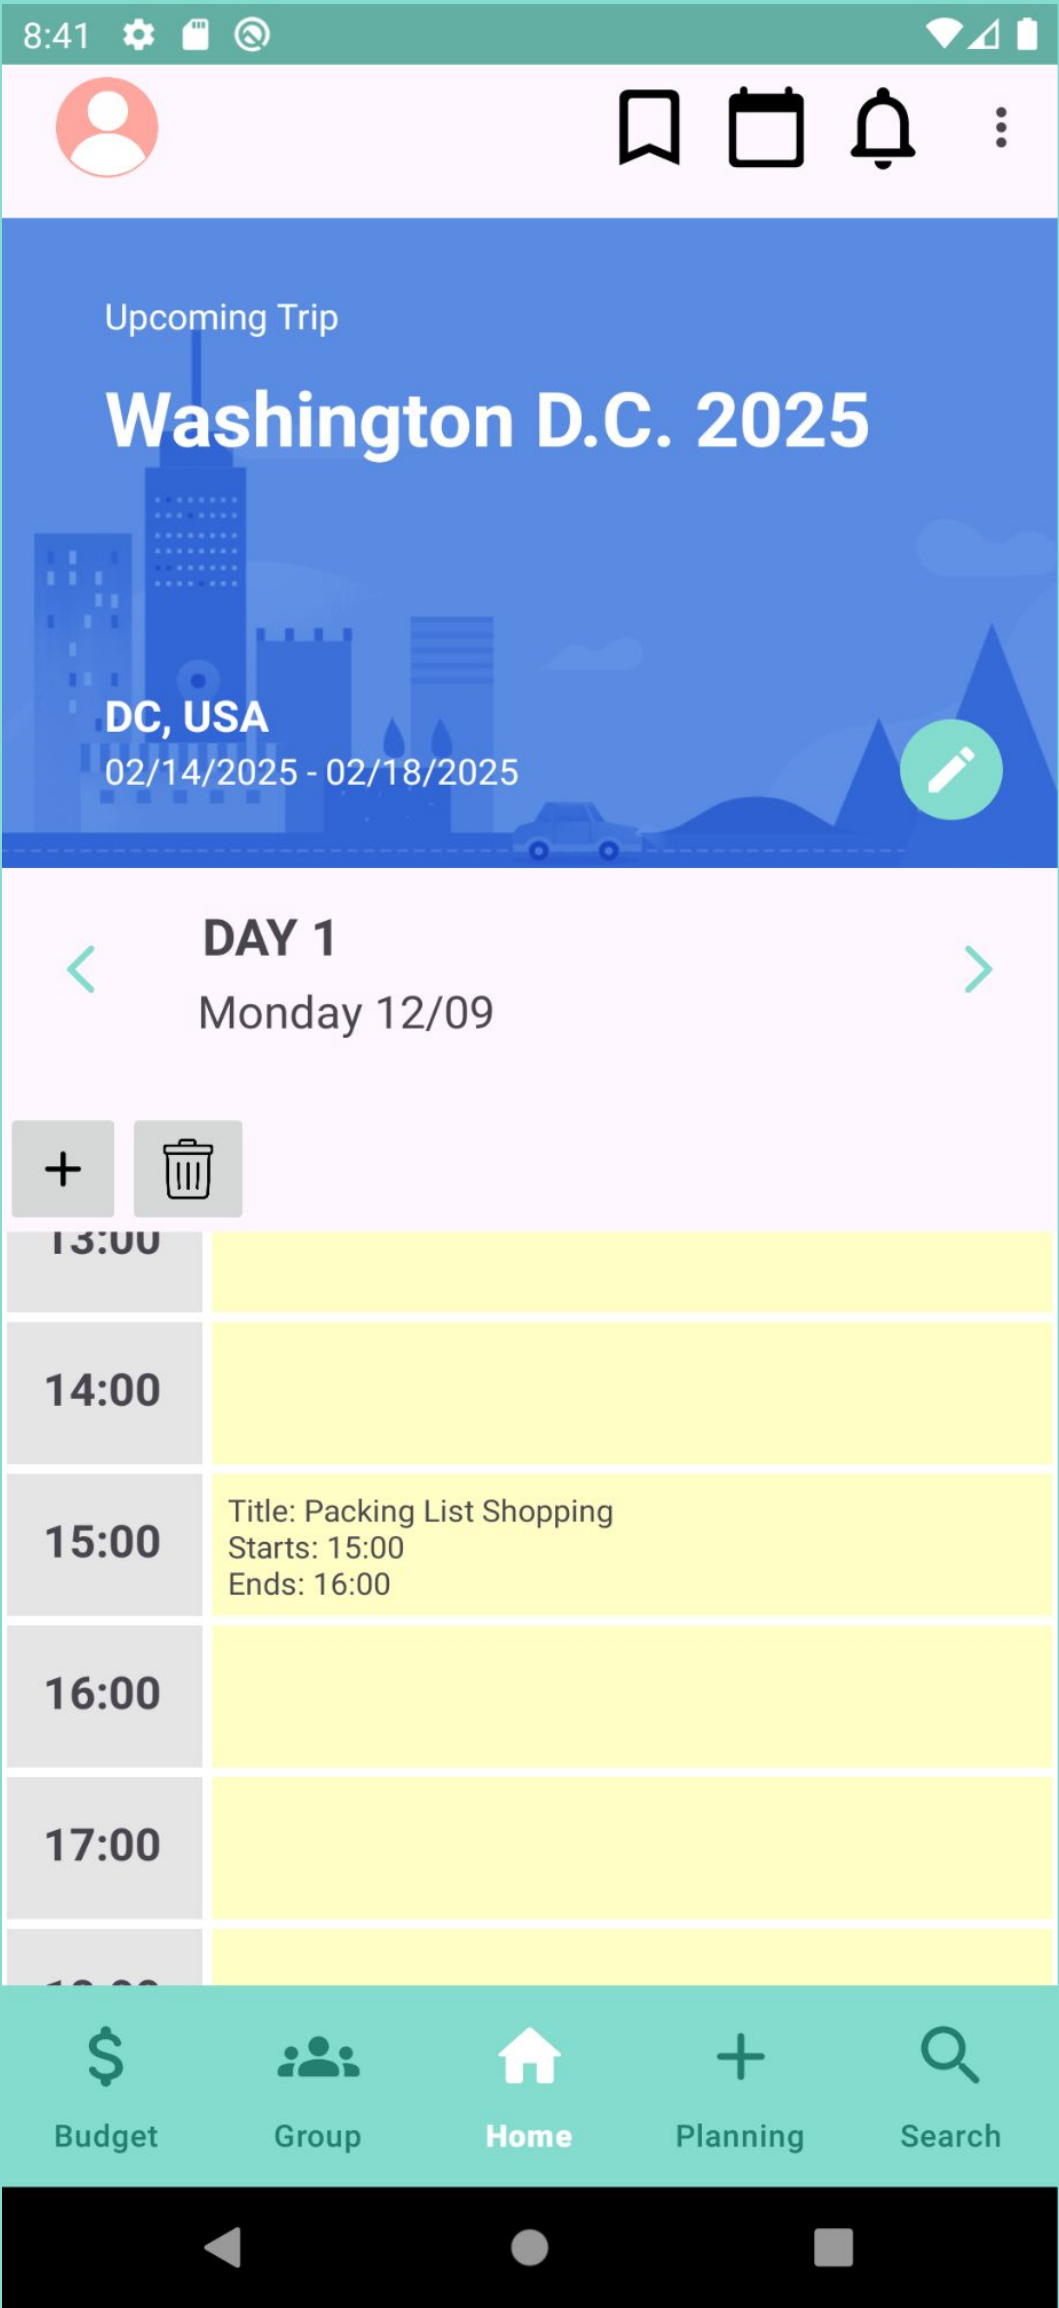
8:41

Upcoming Trip

Washington D.C. 2025

DC, USA
02/14/2025 - 02/18/2025

DAY 1
Monday 12/09

+

13:00

14:00

15:00 Title: Packing List Shopping
Starts: 15:00
Ends: 16:00

16:00

17:00

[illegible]

Budget Group Home Planning Search